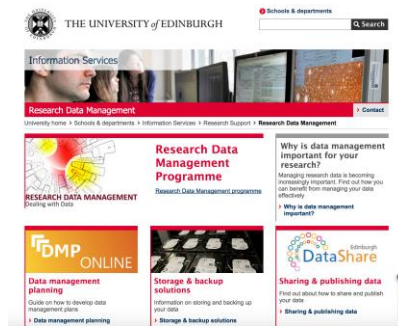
THE UNIVERSITY of EDINBURGH

Schools & departments

Search

Information Services

Research Data Management

Contact

University home > Schools & departments > Information Services > Research Support > Research Data Management

RESEARCH DATA MANAGEMENT
Dealing with Data

Research Data Management Programme

Research Data Management programme

Why is data management important for your research?

Managing research data is becoming increasingly important. Find out how you can benefit from managing your data effectively

> Why is data management important?

DMP ONLINE

Data management planning

Guide on how to develop data management plans

> Data management planning

Storage & backup solutions

Information on storing and backing up your data

> Storage & backup solutions

DataShare
Edinburgh

Sharing & publishing data

Find out about how to share and publish your data

> Sharing & publishing data